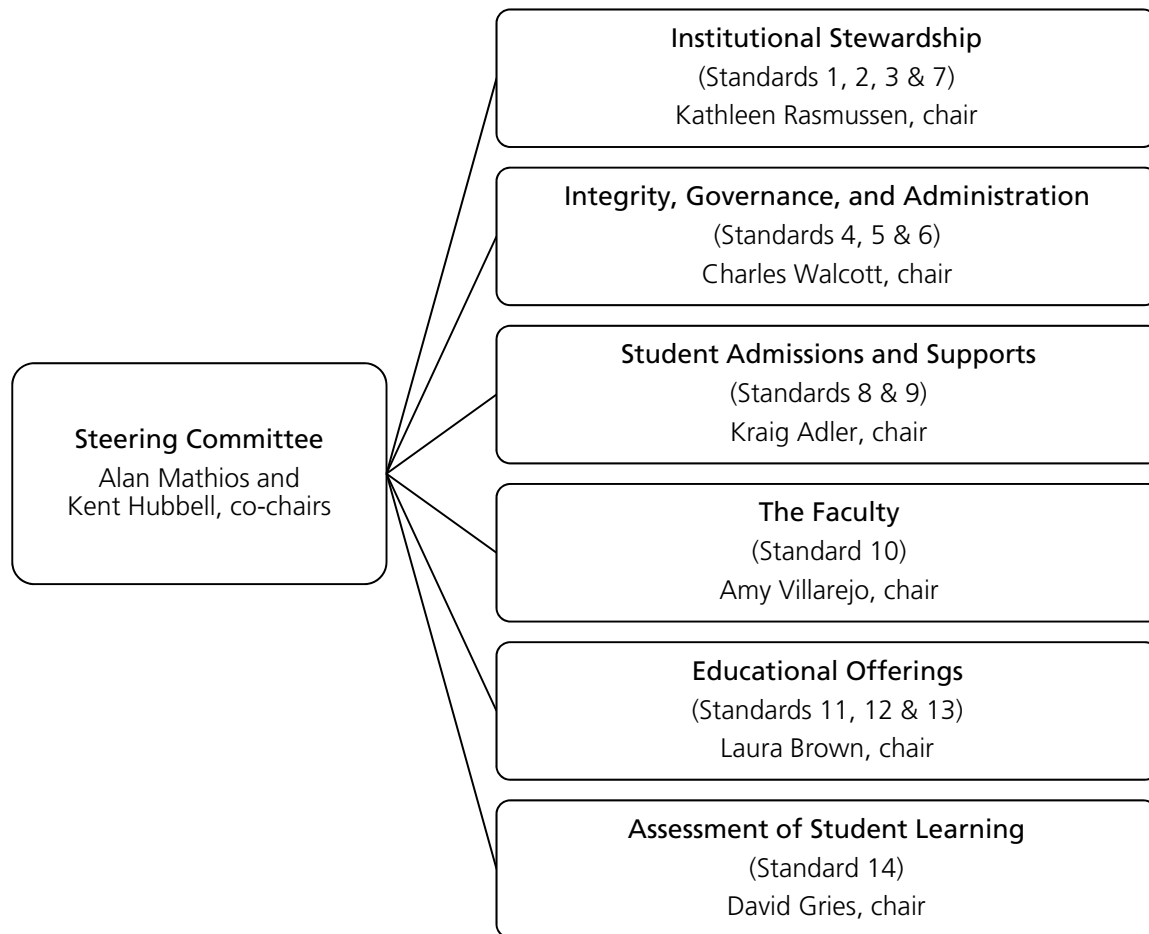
Steering Committee
Alan Mathios and Kent Hubbell, co-chairs

Institutional Stewardship
(Standards 1, 2, 3 & 7)
Kathleen Rasmussen, chair

Integrity, Governance, and Administration
(Standards 4, 5 & 6)
Charles Walcott, chair

Student Admissions and Supports
(Standards 8 & 9)
Kraig Adler, chair

The Faculty
(Standard 10)
Amy Villarejo, chair

Educational Offerings
(Standards 11, 12 & 13)
Laura Brown, chair

Assessment of Student Learning
(Standard 14)
David Gries, chair